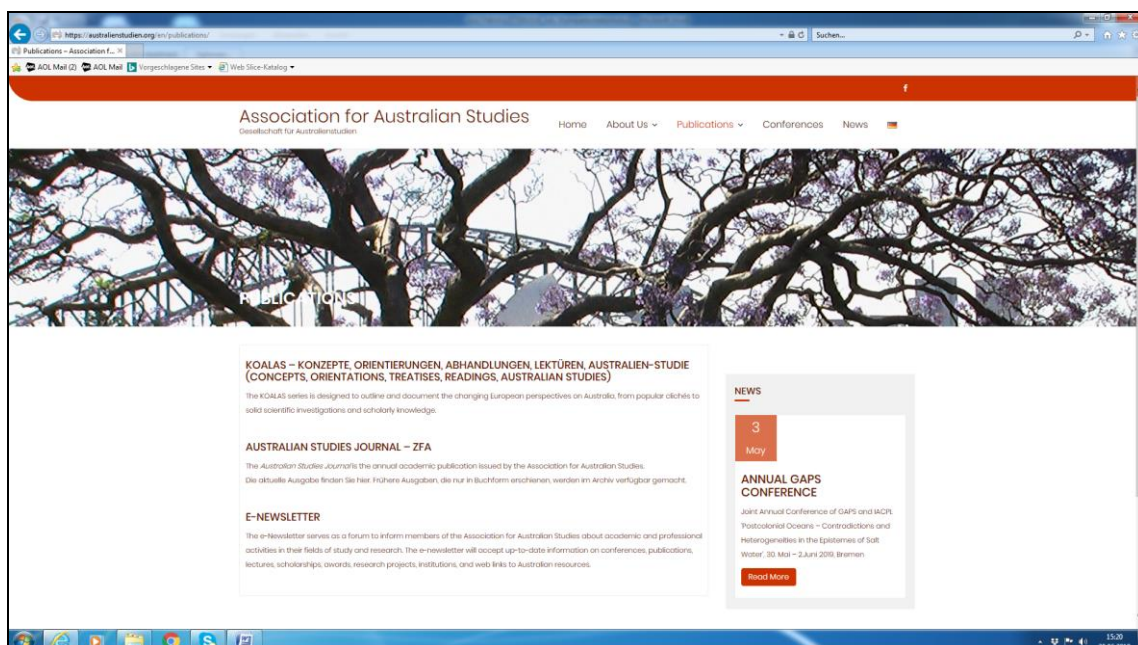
https://australienstudien.org/en/publications/

Suchen...

Publications – Association f... ×

AOL Mail (2) AOL Mail Vorgeschlagene Sites ▾ Web Slice-Katalog ▾

f

Association for Australian Studies
Gesellschaft für Australienstudien

Home About Us ⌄ Publications ⌄ Conferences News

PUBLICATIONS

KOALAS – KONZEPTE, ORIENTIERUNGEN, ABHANDLUNGEN, LEKTÜREN, AUSTRALIEN-STUDIE (CONCEPTS, ORIENTATIONS, TREATISES, READINGS, AUSTRALIAN STUDIES)

The KOALAS series is designed to outline and document the changing European perspectives on Australia, from popular clichés to solid scientific investigations and scholarly knowledge.

AUSTRALIAN STUDIES JOURNAL – ZFA

The Australian Studies Journal is the annual academic publication issued by the Association for Australian Studies.
Die aktuelle Ausgabe finden Sie hier. Frühere Ausgaben, die nur in Buchform erschienen, werden im Archiv verfügbar gemacht.

E-NEWSLETTER

The e-Newsletter serves as a forum to inform members of the Association for Australian Studies about academic and professional activities in their fields of study and research. The e-newsletter will accept up-to-date information on conferences, publications, lectures, scholarships, awards, research projects, institutions, and web links to Australian resources.

NEWS

3
May

ANNUAL GAPS CONFERENCE

Joint Annual Conference of GAPS and IACPL 'Postcolonial Oceans – Contradictions and Heterogeneities in the Epistemes of Salt Water', 30. Mai – 2.Juni 2019, Bremen

Read More

15:20